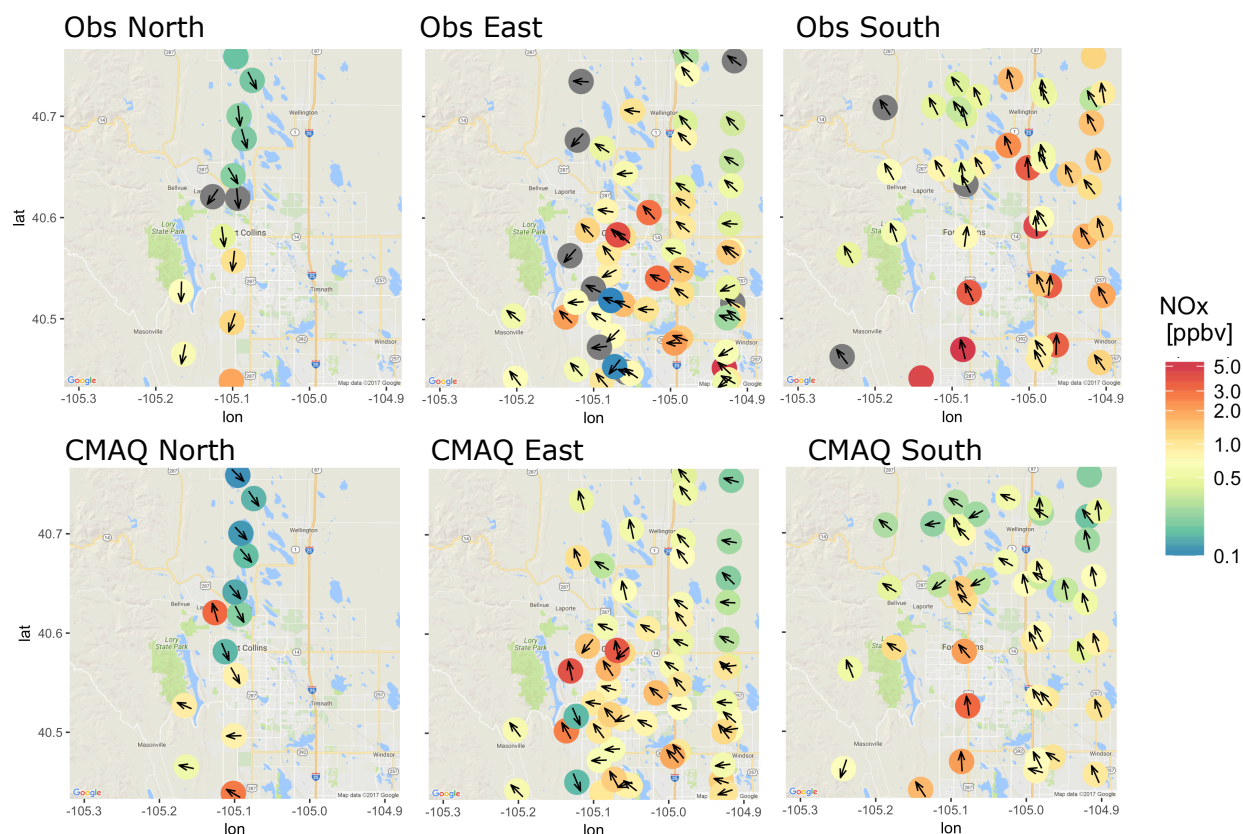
Obs North

Obs East

Obs South

40.7
40.6
40.5
lat

Wellington
Bellvue
Laporte
Lory State Park
Fort Collins
Timnath
Masonville
Windsor
Google
Map data ©2017 Google

-105.3 -105.2 -105.1 -105.0 -104.9
lon

-105.3 -105.2 -105.1 -105.0 -104.9
lon

-105.3 -105.2 -105.1 -105.0 -104.9
lon

NOx [ppbv]
5.0
3.0
2.0
1.0
0.5
0.1

CMAQ North

CMAQ East

CMAQ South

40.7
40.6
40.5
lat

-105.3 -105.2 -105.1 -105.0 -104.9
lon

-105.3 -105.2 -105.1 -105.0 -104.9
lon

-105.3 -105.2 -105.1 -105.0 -104.9
lon